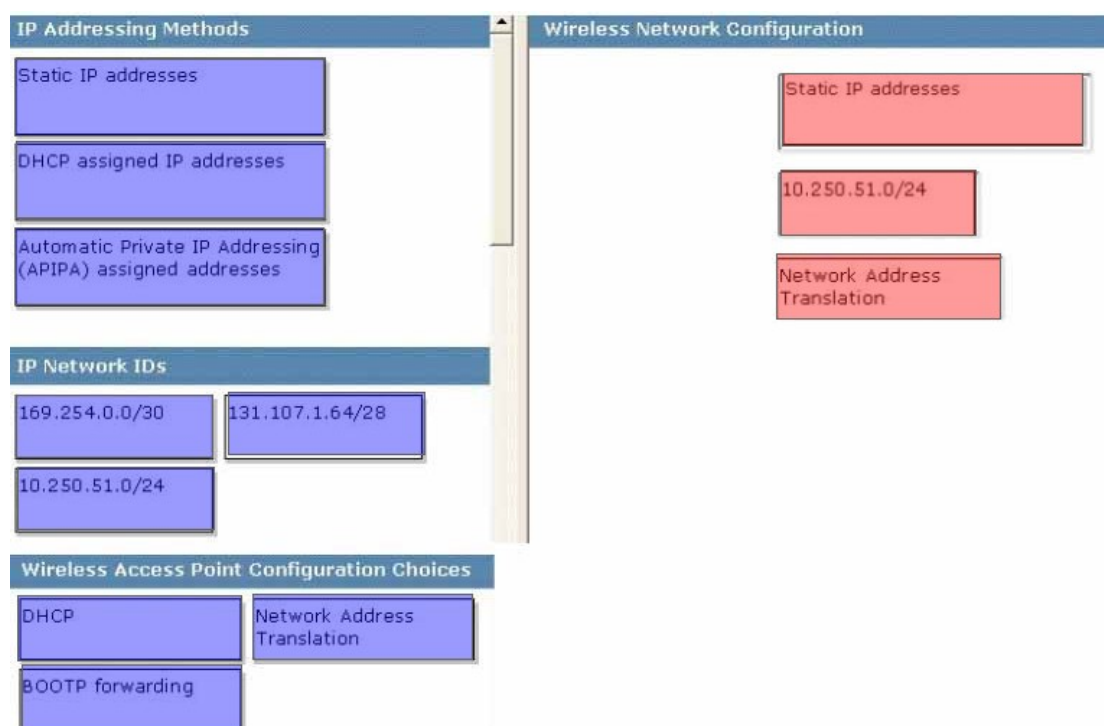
IP Addressing Methods

Static IP addresses

DHCP assigned IP addresses

Automatic Private IP Addressing (APIPA) assigned addresses

IP Network IDs

169.254.0.0/30

131.107.1.64/28

10.250.51.0/24

Wireless Access Point Configuration Choices

DHCP

Network Address Translation

BOOTP forwarding

Wireless Network Configuration

Static IP addresses

10.250.51.0/24

Network Address Translation